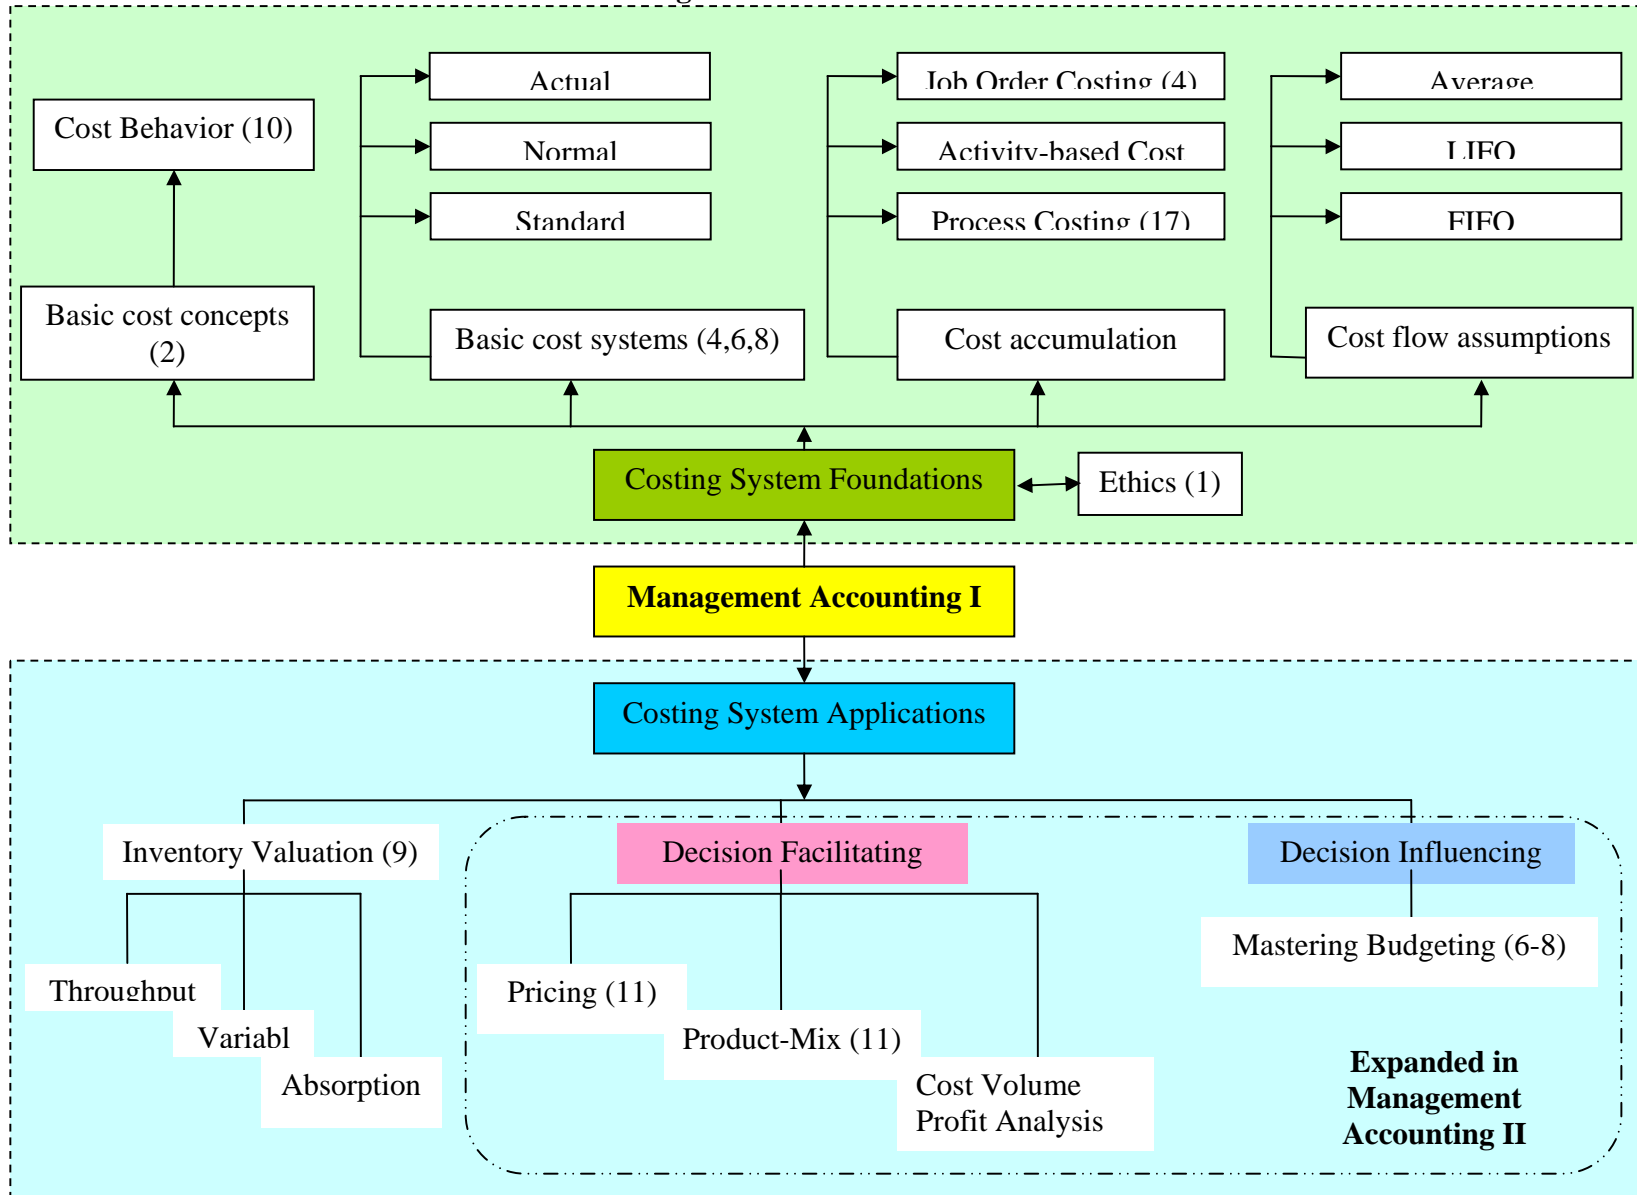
Actual
Normal
Standard
Cost Behavior (10)
Job Order Costing (4)
Activity-based Cost
Process Costing (17)
Average
LIFO
FIFO
Basic cost concepts (2)
Basic cost systems (4,6,8)
Cost accumulation
Cost flow assumptions
Costing System Foundations
Ethics (1)
Management Accounting I
Costing System Applications
Inventory Valuation (9)
Decision Facilitating
Decision Influencing
Throughput
Variabl
Absorption
Pricing (11)
Product-Mix (11)
Cost Volume Profit Analysis
Mastering Budgeting (6-8)
Expanded in Management Accounting II